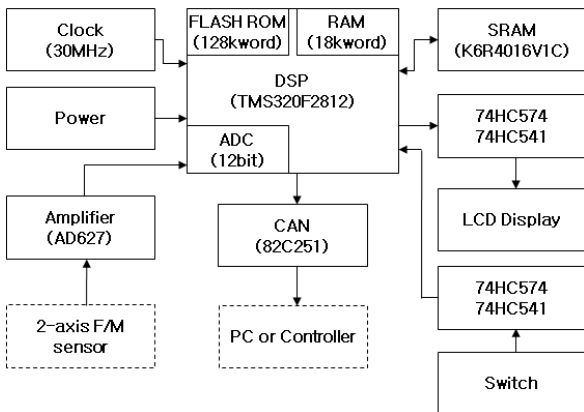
Clock
(30MHz)

FLASH ROM
(128kword)

RAM
(18kword)

SRAM
(K6R4016V1C)

DSP
(TMS320F2812)

Power

ADC
(12bit)

74HC574
74HC541

Amplifier
(AD627)

CAN
(82C251)

LCD Display

74HC574
74HC541

2-axis F/M
sensor

PC or Controller

Switch